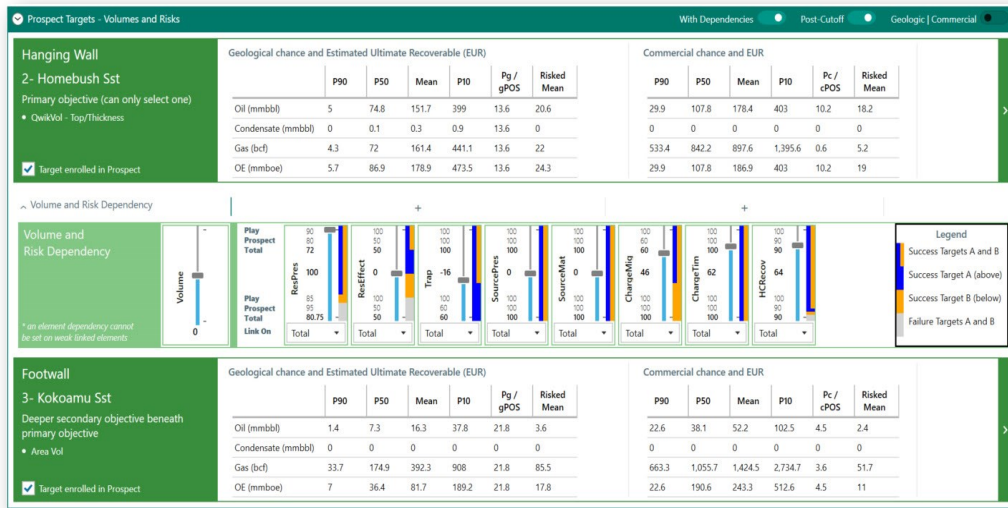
Prospect Targets - Volumes and Risks

With Dependencies   Post-Cutoff   Geologic | Commercial

Hanging Wall
2- Homebush Sst
Primary objective (can only select one)
• QwikVol - Top/Thickness

Target enrolled in Prospect

Geological chance and Estimated Ultimate Recoverable (EUR)

| | P90 | P50 | Mean | P10 | Pg / gPOS | Risked Mean |
|---|---|---|---|---|---|---|
| Oil (mmbbl) | 5 | 74.8 | 151.7 | 399 | 13.6 | 20.6 |
| Condensate (mmbbl) | 0 | 0.1 | 0.3 | 0.9 | 13.6 | 0 |
| Gas (bcf) | 4.3 | 72 | 161.4 | 441.1 | 13.6 | 22 |
| OE (mmboe) | 5.7 | 86.9 | 178.9 | 473.5 | 13.6 | 24.3 |

Commercial chance and EUR

| P90 | P50 | Mean | P10 | Pc / cPOS | Risked Mean |
|---|---|---|---|---|---|
| 29.9 | 107.8 | 178.4 | 403 | 10.2 | 18.2 |
| 0 | 0 | 0 | 0 | 0 | 0 |
| 533.4 | 842.2 | 897.6 | 1,395.6 | 0.6 | 5.2 |
| 29.9 | 107.8 | 186.9 | 403 | 10.2 | 19 |

Volume and Risk Dependency

+

+

Volume and Risk Dependency

* an element dependency cannot be set on weak linked elements

Volume
0

Play
Prospect
Total

Play
Prospect
Total
Link On

ResPres 90 80 72 100 85 95 80.75 Total
ResEffect 100 50 50 0 100 50 50 Total
Trap 100 100 100 -16 100 60 60 Total
SourcePres 100 100 100 0 100 100 100 Total
SourceMat 100 100 100 0 100 100 100 Total
ChargeMig 100 60 60 46 100 100 100 Total
ChargeTim 100 100 100 62 100 100 100 Total
HCRecov 100 90 90 64 100 100 100 Total

Legend
Success Targets A and B
Success Target A (above)
Success Target B (below)
Failure Targets A and B

Footwall
3- Kokoamu Sst
Deeper secondary objective beneath primary objective
• Area Vol

Target enrolled in Prospect

Geological chance and Estimated Ultimate Recoverable (EUR)

| | P90 | P50 | Mean | P10 | Pg / gPOS | Risked Mean |
|---|---|---|---|---|---|---|
| Oil (mmbbl) | 1.4 | 7.3 | 16.3 | 37.8 | 21.8 | 3.6 |
| Condensate (mmbbl) | 0 | 0 | 0 | 0 | 0 | 0 |
| Gas (bcf) | 33.7 | 174.9 | 392.3 | 908 | 21.8 | 85.5 |
| OE (mmboe) | 7 | 36.4 | 81.7 | 189.2 | 21.8 | 17.8 |

Commercial chance and EUR

| P90 | P50 | Mean | P10 | Pc / cPOS | Risked Mean |
|---|---|---|---|---|---|
| 22.6 | 38.1 | 52.2 | 102.5 | 4.5 | 2.4 |
| 0 | 0 | 0 | 0 | 0 | 0 |
| 663.3 | 1,055.7 | 1,424.5 | 2,734.7 | 3.6 | 51.7 |
| 22.6 | 190.6 | 243.3 | 512.6 | 4.5 | 11 |